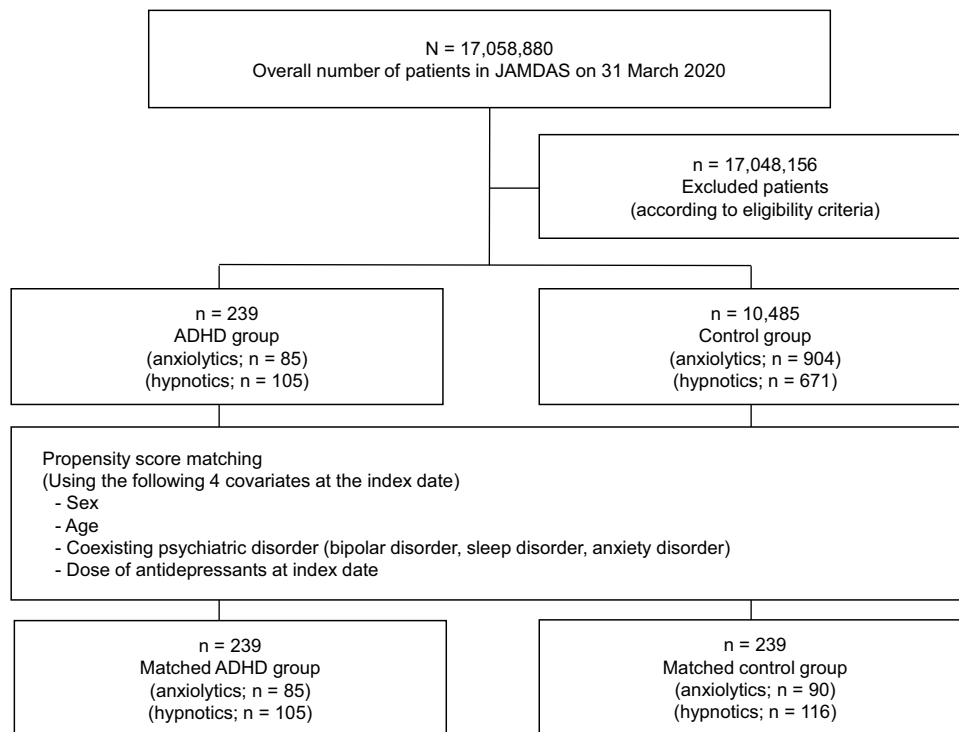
N = 17,058,880
Overall number of patients in JAMDAS on 31 March 2020

n = 17,048,156
Excluded patients
(according to eligibility criteria)

n = 239
ADHD group
(anxiolytics; n = 85)
(hypnotics; n = 105)

n = 10,485
Control group
(anxiolytics; n = 904)
(hypnotics; n = 671)

Propensity score matching
(Using the following 4 covariates at the index date)
- Sex
- Age
- Coexisting psychiatric disorder (bipolar disorder, sleep disorder, anxiety disorder)
- Dose of antidepressants at index date

n = 239
Matched ADHD group
(anxiolytics; n = 85)
(hypnotics; n = 105)

n = 239
Matched control group
(anxiolytics; n = 90)
(hypnotics; n = 116)